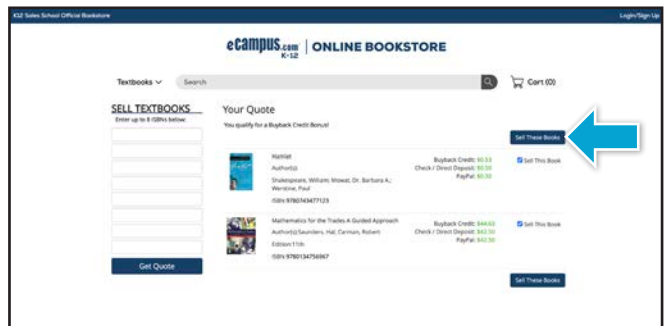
K12 Sales School Official Bookstore

Login/Sign Up

eCampus.com K-12 | ONLINE BOOKSTORE

Textbooks

Search

Cart (0)

SELL TEXTBOOKS

Enter up to 8 ISBNs below:

Get Quote

Your Quote

You qualify for a Buyback Credit Bonus!

Sell These Books

Hamlet

Author(s):

Shakespeare, William; Mowat, Dr. Barbara A.; Werstine, Paul

ISBN:9780743477123

Buyback Credit: $0.53
Check / Direct Deposit: $0.30
PayPal: $0.30

Sell This Book

Mathematics for the Trades A Guided Approach

Author(s):Saunders, Hal; Carman, Robert

Edition:11th

ISBN:9780134756967

Buyback Credit: $44.63
Check / Direct Deposit: $42.50
PayPal: $42.50

Sell This Book

Sell These Books